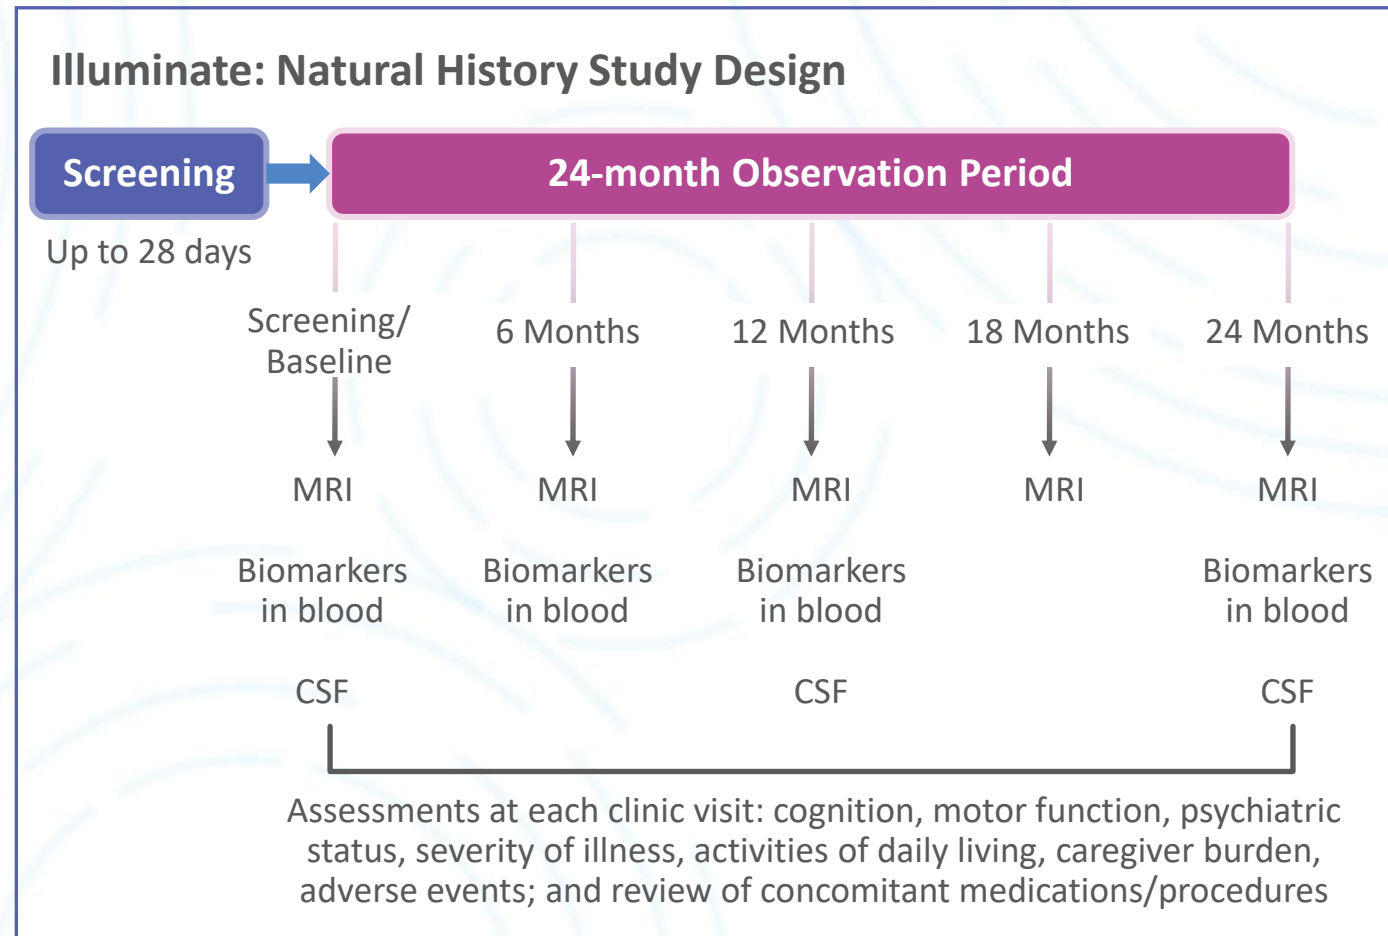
Illuminate: Natural History Study Design

Screening

Up to 28 days

24-month Observation Period

Screening/ Baseline

MRI

Biomarkers in blood

CSF

6 Months

MRI

Biomarkers in blood

12 Months

MRI

Biomarkers in blood

CSF

18 Months

MRI

24 Months

MRI

Biomarkers in blood

CSF

Assessments at each clinic visit: cognition, motor function, psychiatric status, severity of illness, activities of daily living, caregiver burden, adverse events; and review of concomitant medications/procedures